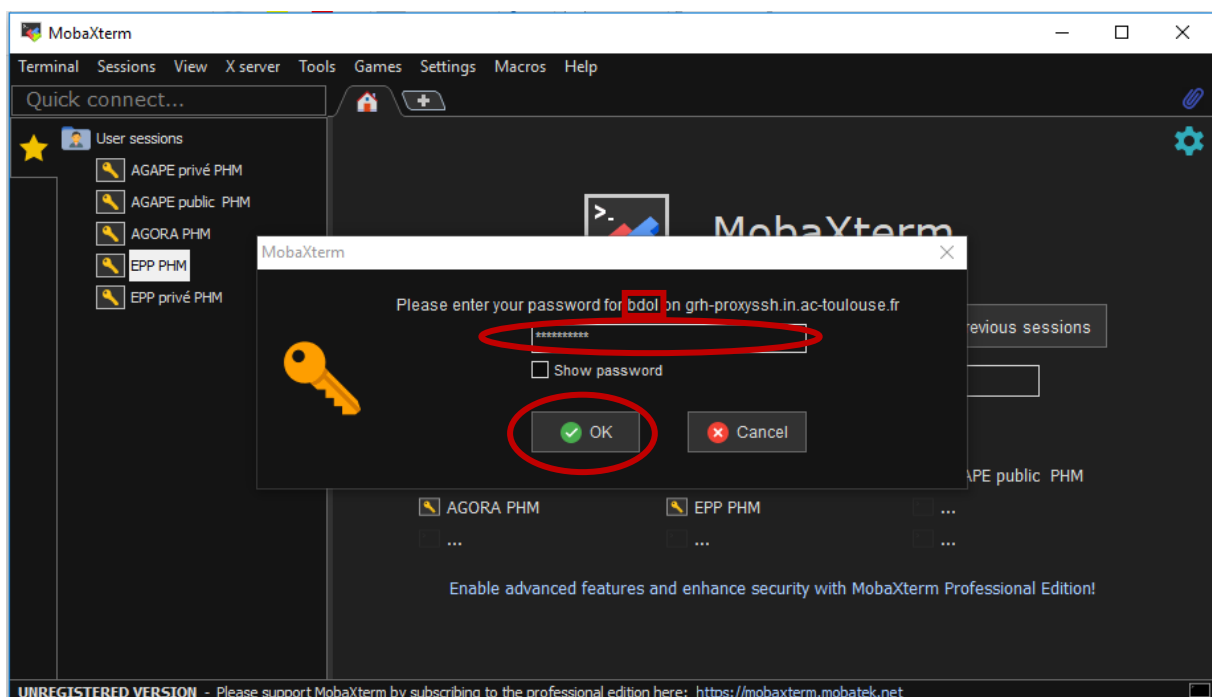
MobaXterm

Terminal Sessions View X server Tools Games Settings Macros Help

Quick connect...

User sessions
AGAPE privé PHM
AGAPE public PHM
AGORA PHM
EPP PHM
EPP privé PHM

MobaXterm

MobaXterm

Please enter your password for bdol on grh-proxyssh.in.ac-toulouse.fr
**********
Show password
OK
Cancel

revious sessions

APE public PHM
AGORA PHM
EPP PHM
...
...
...
...

Enable advanced features and enhance security with MobaXterm Professional Edition!

UNREGISTERED VERSION - Please support MobaXterm by subscribing to the professional edition here: https://mobaxterm.mobatek.net